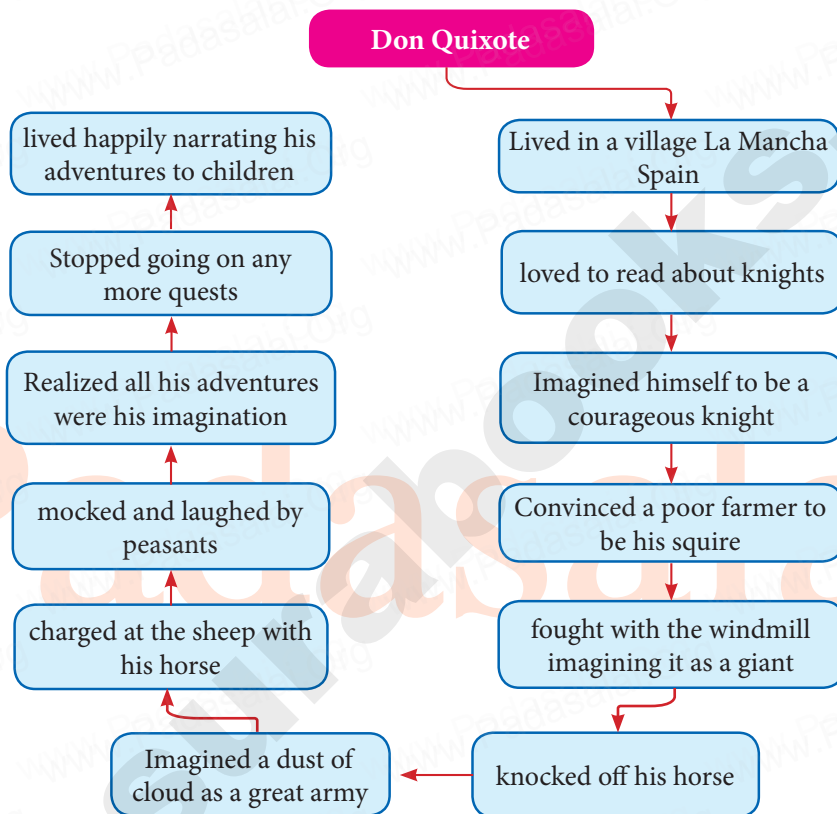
Don Quixote

Lived in a village La Mancha Spain

loved to read about knights

Imagined himself to be a courageous knight

Convinced a poor farmer to be his squire

fought with the windmill imagining it as a giant

knocked off his horse

Imagined a dust of cloud as a great army

charged at the sheep with his horse

mocked and laughed by peasants

Realized all his adventures were his imagination

Stopped going on any more quests

lived happily narrating his adventures to children

www.Padasalai.Org